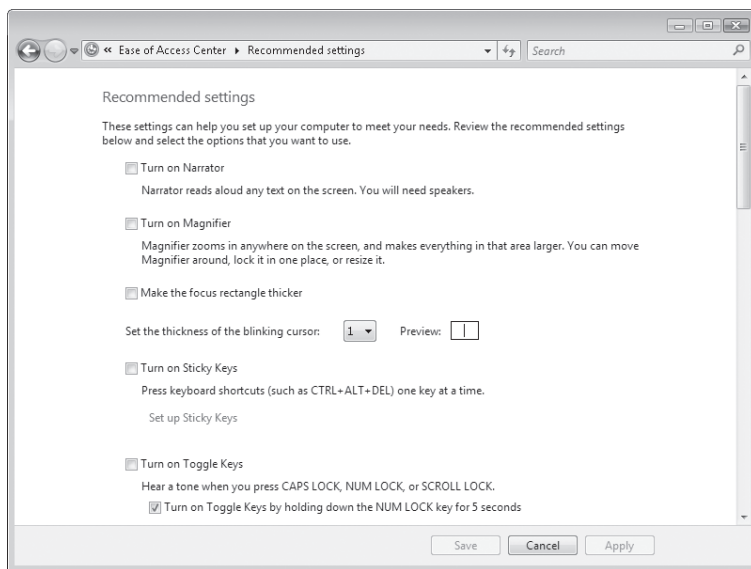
« Ease of Access Center ▸ Recommended settings

Search

Recommended settings

These settings can help you set up your computer to meet your needs. Review the recommended settings below and select the options that you want to use.

Turn on Narrator

Narrator reads aloud any text on the screen. You will need speakers.

Turn on Magnifier

Magnifier zooms in anywhere on the screen, and makes everything in that area larger. You can move Magnifier around, lock it in one place, or resize it.

Make the focus rectangle thicker

Set the thickness of the blinking cursor: 1 Preview:

Turn on Sticky Keys

Press keyboard shortcuts (such as CTRL+ALT+DEL) one key at a time.

Set up Sticky Keys

Turn on Toggle Keys

Hear a tone when you press CAPS LOCK, NUM LOCK, or SCROLL LOCK.

Turn on Toggle Keys by holding down the NUM LOCK key for 5 seconds

Save Cancel Apply